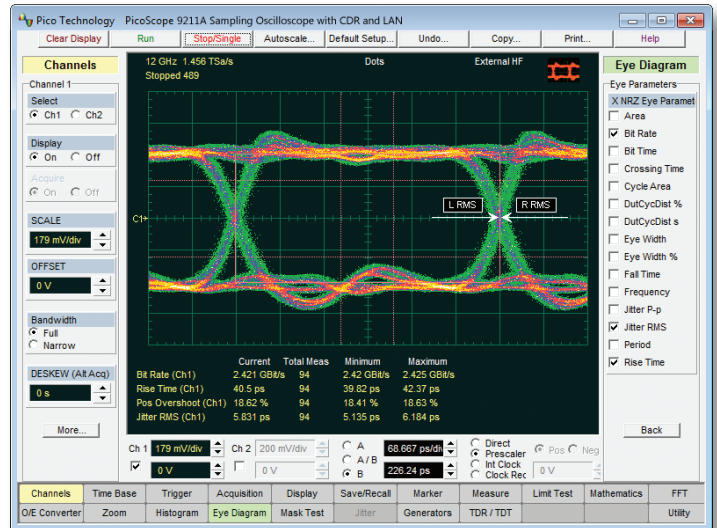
Pico Technology PicoScope 9211A Sampling Oscilloscope with CDR and LAN

Clear Display Run Stop/Single Autoscale... Default Setup... Undo... Copy... Print... Help

Channels

Channel 1

Select
Ch1 Ch2

Display
On Off

Acquire
On Off

SCALE
179 mV/div

OFFSET
0 V

Bandwidth
Full
Narrow

DESKEW (Alt Acq)
0 s

More...

12 GHz 1.456 TSa/s
Stopped 489

Dots

External HF

C1

L RMS

R RMS

| | Current | Total Meas | Minimum | Maximum |
|---|---|---|---|---|
| Bit Rate (Ch1) | 2.421 GBit/s | 94 | 2.42 GBit/s | 2.425 GBit/s |
| Rise Time (Ch1) | 40.5 ps | 94 | 39.82 ps | 42.37 ps |
| Pos Overshoot (Ch1) | 18.62 % | 94 | 18.41 % | 18.63 % |
| Jitter RMS (Ch1) | 5.831 ps | 94 | 5.135 ps | 6.184 ps |

Ch 1 179 mV/div
0 V
Ch 2 200 mV/div
0 V
A
A / B
B
68.667 ps/div
226.24 ps
Direct
Prescaler
Int Clock
Clock Rec
Pos Neg
0 V

Eye Diagram

Eye Parameters
X NRZ Eye Paramet
Area
Bit Rate
Bit Time
Crossing Time
Cycle Area
DutCycDist %
DutCycDist s
Eye Width
Eye Width %
Fall Time
Frequency
Jitter P-p
Jitter RMS
Period
Rise Time

Back

Channels | Time Base | Trigger | Acquisition | Display | Save/Recall | Marker | Measure | Limit Test | Mathematics | FFT
O/E Converter | Zoom | Histogram | Eye Diagram | Mask Test | Jitter | Generators | TDR / TDT | Utility